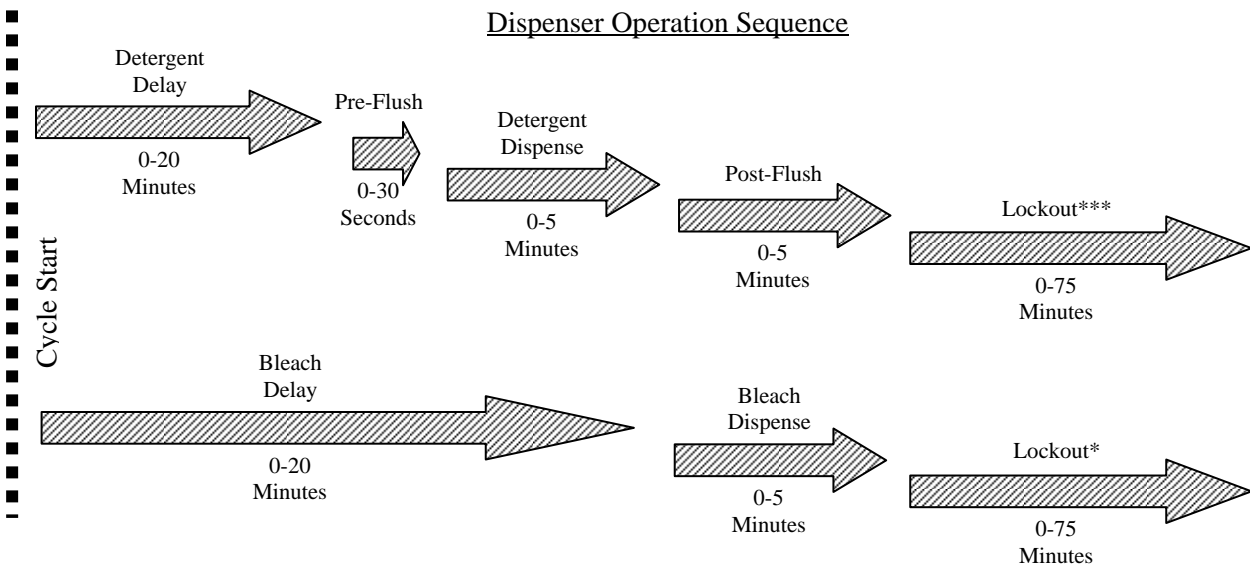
Dispenser Operation Sequence

Cycle Start

Detergent Delay
0-20 Minutes

Pre-Flush
0-30 Seconds

Detergent Dispense
0-5 Minutes

Post-Flush
0-5 Minutes

Lockout***
0-75 Minutes

Bleach Delay
0-20 Minutes

Bleach Dispense
0-5 Minutes

Lockout*
0-75 Minutes